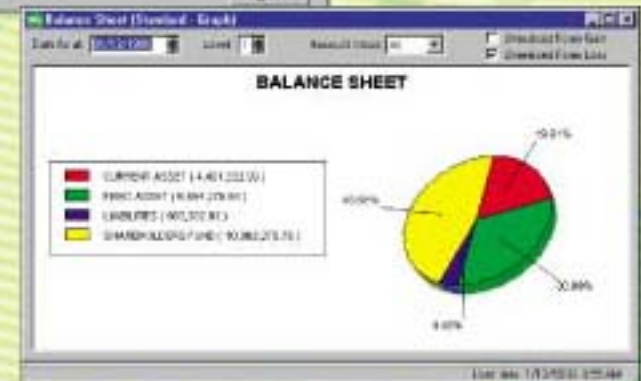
Balance Sheet (Standard - Graph)

Data As at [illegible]

Level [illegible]

Result/Close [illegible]

Download From Gain

Download From Loss

BALANCE SHEET

CURRENT ASSET ( 4,401,232.00 )

FIXED ASSET ( 9,694,279.60 )

LIABILITIES ( 903,302.80 )

SHAREHOLDERS FUND ( 10,082,275.75 )

15.01%

45.60%

30.89%

4.60%

User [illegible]